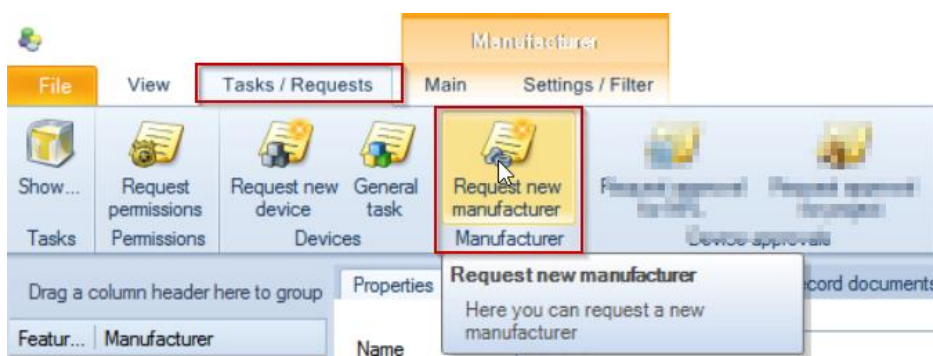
Manufacturer

File View Tasks / Requests Main Settings / Filter

Show...
Tasks

Request permissions
Permissions

Request new device General task
Devices

Request new manufacturer
Manufacturer

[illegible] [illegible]
Device approvals

Drag a column header here to group

Properties

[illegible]cord documents

Request new manufacturer
Here you can request a new manufacturer

Featur... Manufacturer

Name